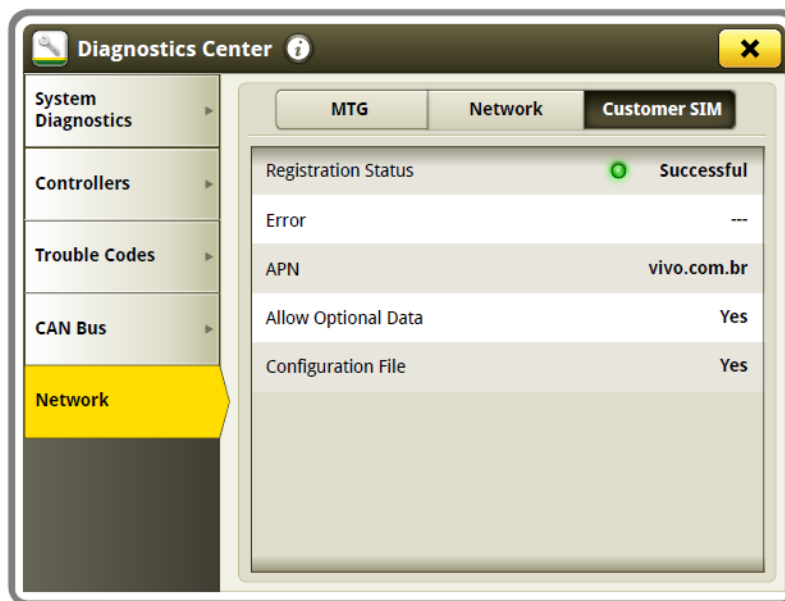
Diagnostics Center

System Diagnostics

Controllers

Trouble Codes

CAN Bus

Network

MTG | Network | Customer SIM

| | |
|---|---|
| Registration Status | Successful |
| Error | --- |
| APN | vivo.com.br |
| Allow Optional Data | Yes |
| Configuration File | Yes |